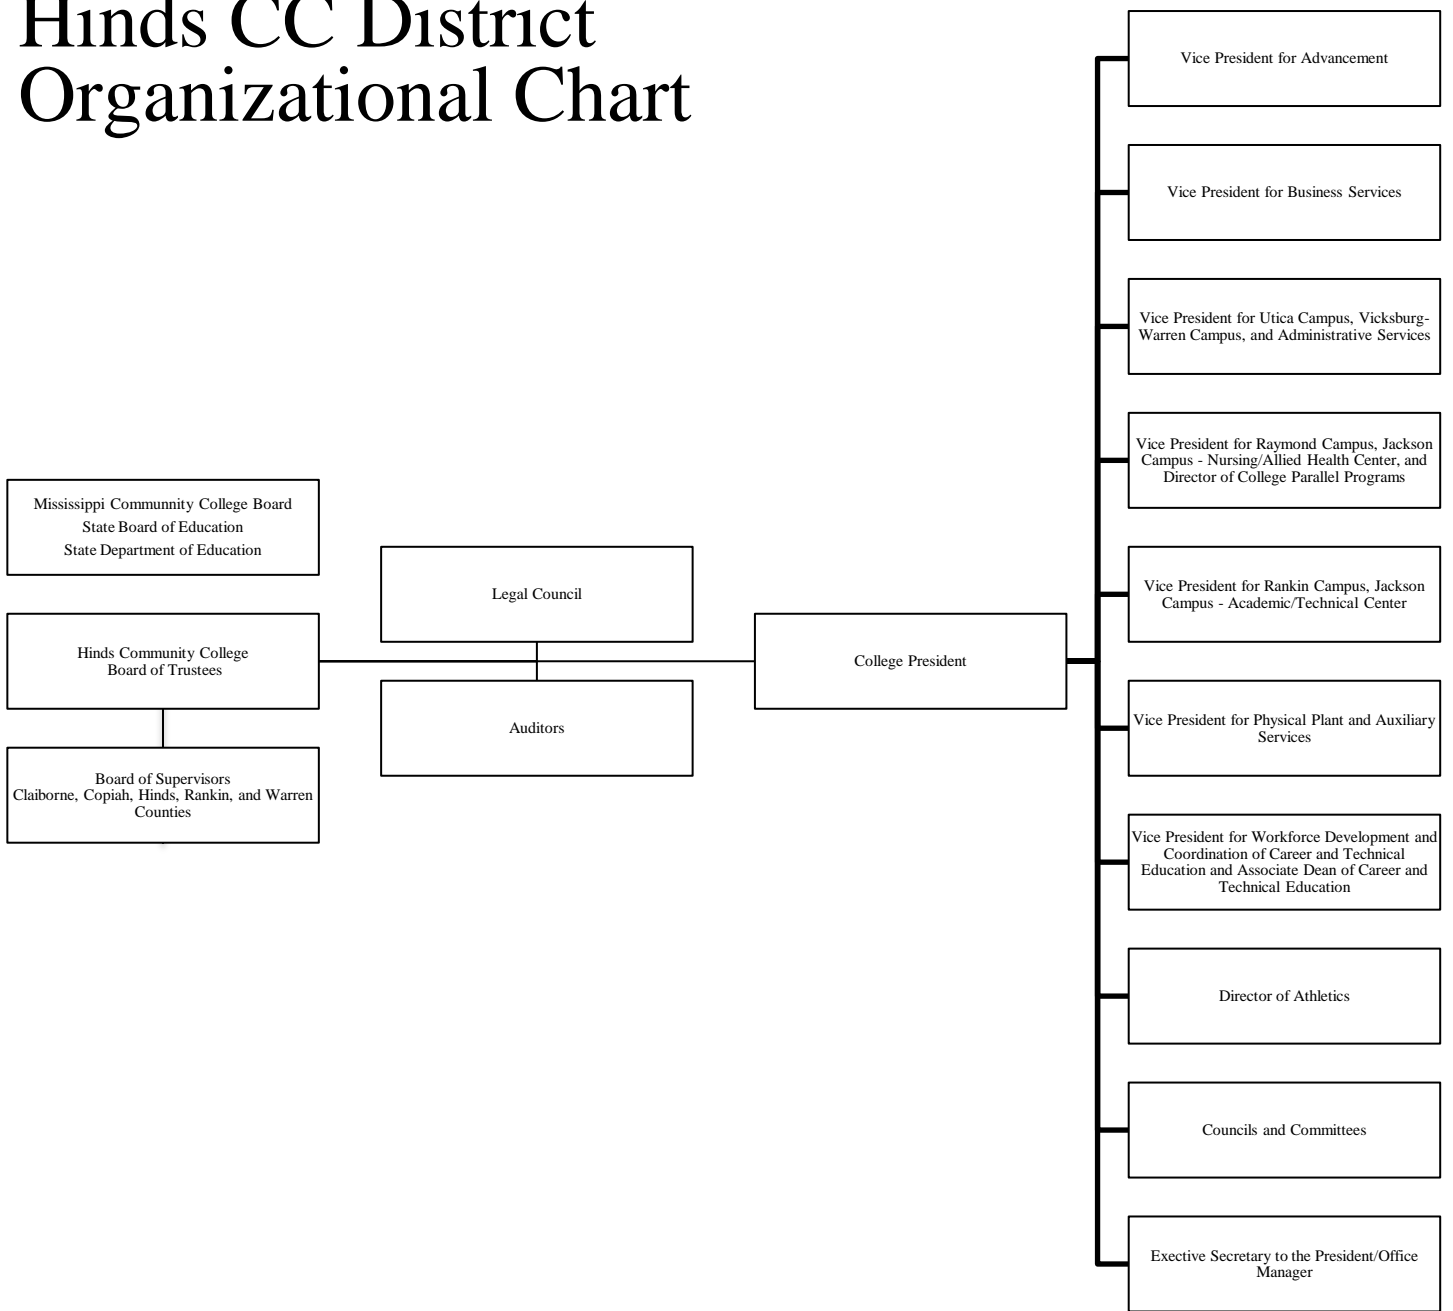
Hinds CC District Organizational Chart

Mississippi Communnity College Board
State Board of Education
State Department of Education

Hinds Community College
Board of Trustees

Board of Supervisors
Claiborne, Copiah, Hinds, Rankin, and Warren Counties

Legal Council

Auditors

College President

Vice President for Advancement

Vice President for Business Services

Vice President for Utica Campus, Vicksburg-Warren Campus, and Administrative Services

Vice President for Raymond Campus, Jackson Campus - Nursing/Allied Health Center, and Director of College Parallel Programs

Vice President for Rankin Campus, Jackson Campus - Academic/Technical Center

Vice President for Physical Plant and Auxiliary Services

Vice President for Workforce Development and Coordination of Career and Technical Education and Associate Dean of Career and Technical Education

Director of Athletics

Councils and Committees

Exective Secretary to the President/Office Manager